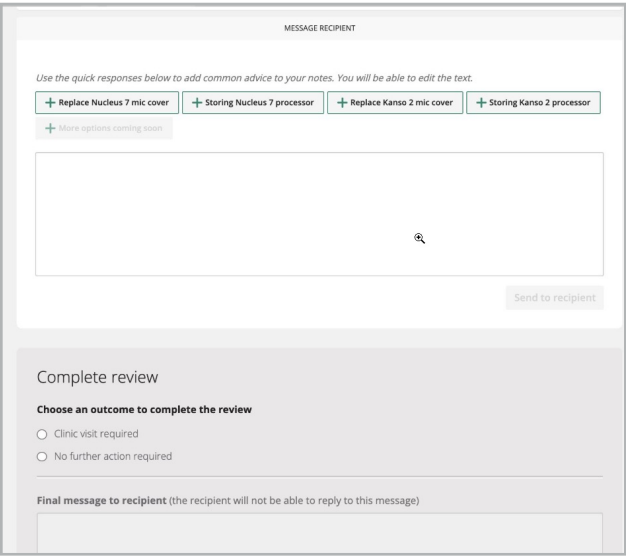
MESSAGE RECIPIENT

Use the quick responses below to add common advice to your notes. You will be able to edit the text.

+ Replace Nucleus 7 mic cover
+ Storing Nucleus 7 processor
+ Replace Kanso 2 mic cover
+ Storing Kanso 2 processor
+ More options coming soon

Send to recipient

Complete review

Choose an outcome to complete the review

Clinic visit required

No further action required

Final message to recipient (the recipient will not be able to reply to this message)